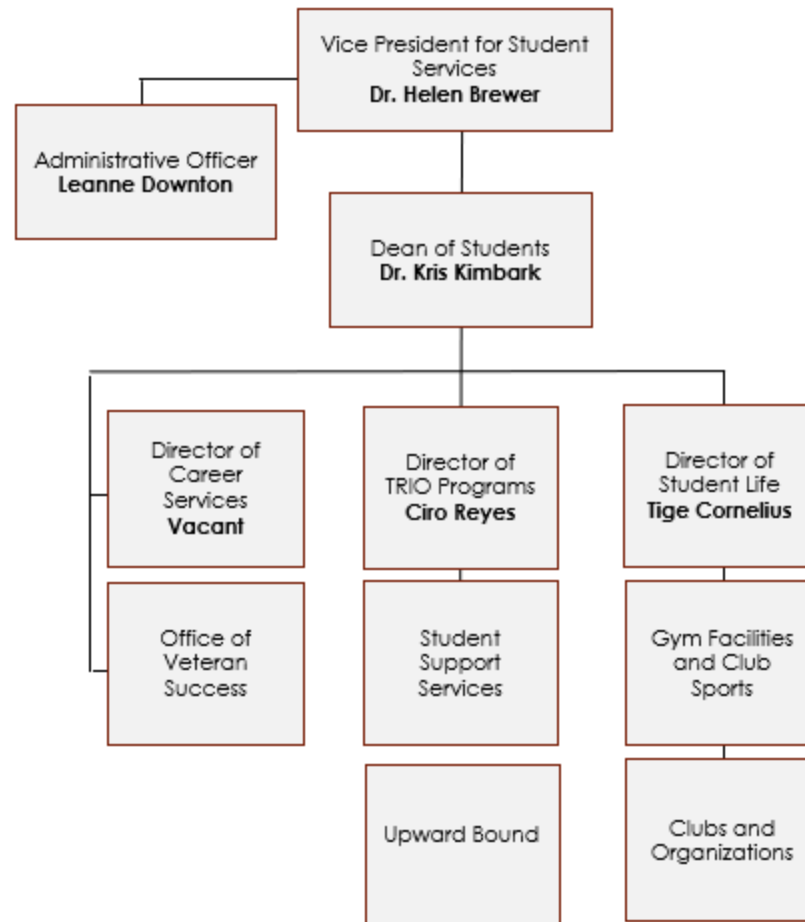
Vice President for Student Services
**Dr. Helen Brewer**

Administrative Officer
**Leanne Downton**

Dean of Students
**Dr. Kris Kimbark**

Director of Career Services
**Vacant**

Office of Veteran Success

Director of TRIO Programs
**Ciro Reyes**

Student Support Services

Upward Bound

Director of Student Life
**Tige Cornelius**

Gym Facilities and Club Sports

Clubs and Organizations